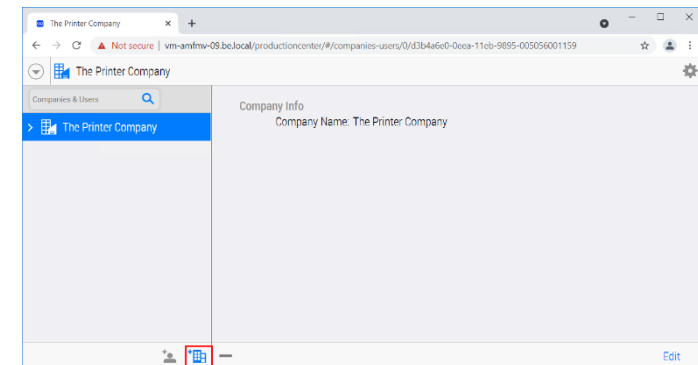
The Printer Company ×

+

Not secure | vm-amfmv-09.be.local/productioncenter/#/companies-users/0/d3b4a6e0-0eea-11eb-9895-005056001159

The Printer Company

Companies & Users

The Printer Company

Company Info

Company Name: The Printer Company

Edit